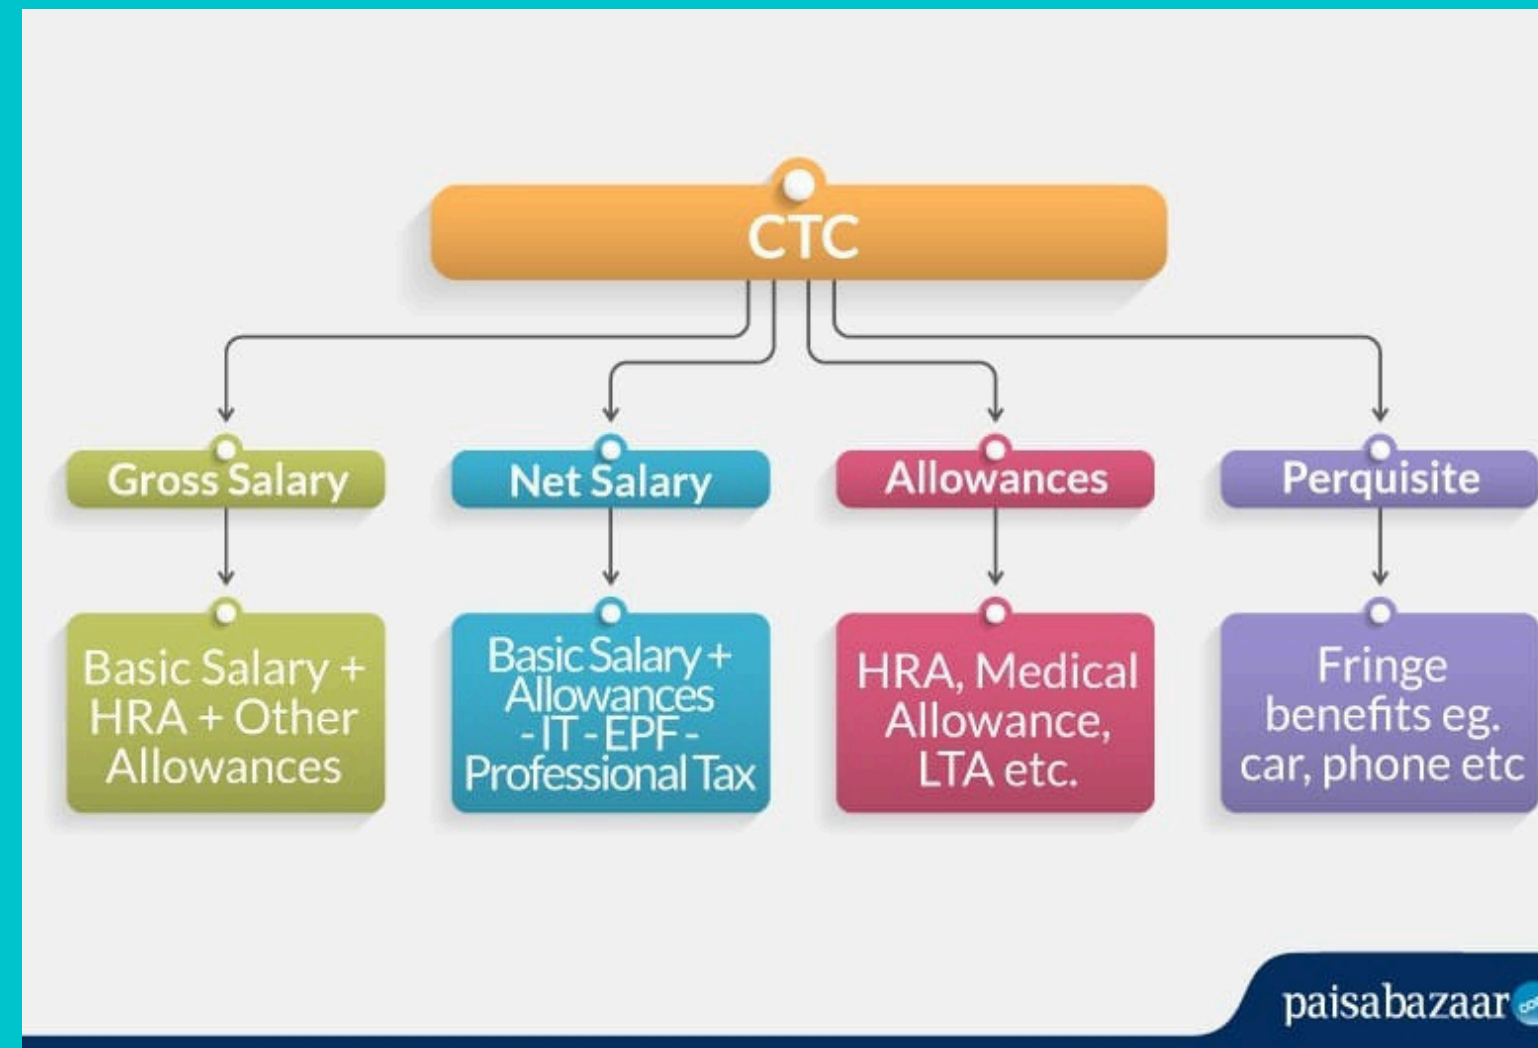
CTC

Gross Salary

Basic Salary + HRA + Other Allowances

Net Salary

Basic Salary + Allowances - IT - EPF - Professional Tax

Allowances

HRA, Medical Allowance, LTA etc.

Perquisite

Fringe benefits eg. car, phone etc

paisabazaar